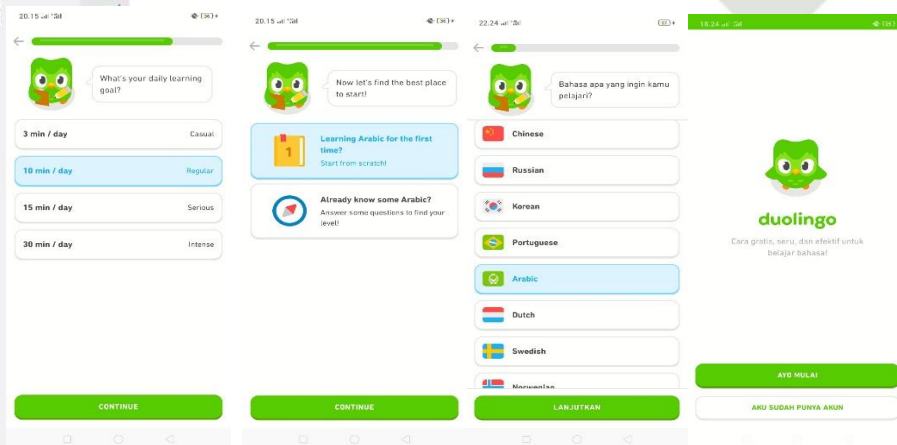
20.15

What's your daily learning goal?

3 min / day Casual

10 min / day Regular

15 min / day Serious

30 min / day Intense

CONTINUE

20.15

Now let's find the best place to start!

Learning Arabic for the first time?
Start from scratch!

Already know some Arabic?
Answer some questions to find your level!

CONTINUE

22.24

Bahasa apa yang ingin kamu pelajari?

Chinese

Russian

Korean

Portuguese

Arabic

Dutch

Swedish

Norwegian

LANJUTKAN

18.24

duolingo

Cara gratis, seru, dan efektif untuk belajar bahasa!

AYO MULAI

AKU SUDAH PUNYA AKUN